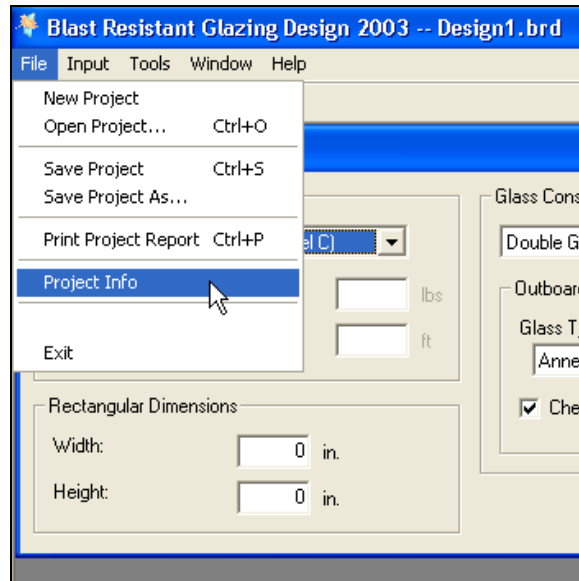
Blast Resistant Glazing Design 2003 -- Design1.brd

File Input Tools Window Help

New Project
Open Project... Ctrl+O
Save Project Ctrl+S
Save Project As...
Print Project Report Ctrl+P
Project Info
Exit

el C)

lbs

ft

Glass Cons

Double G

Outboard

Glass T

Anne

Che

Rectangular Dimensions

Width: 0 in.

Height: 0 in.